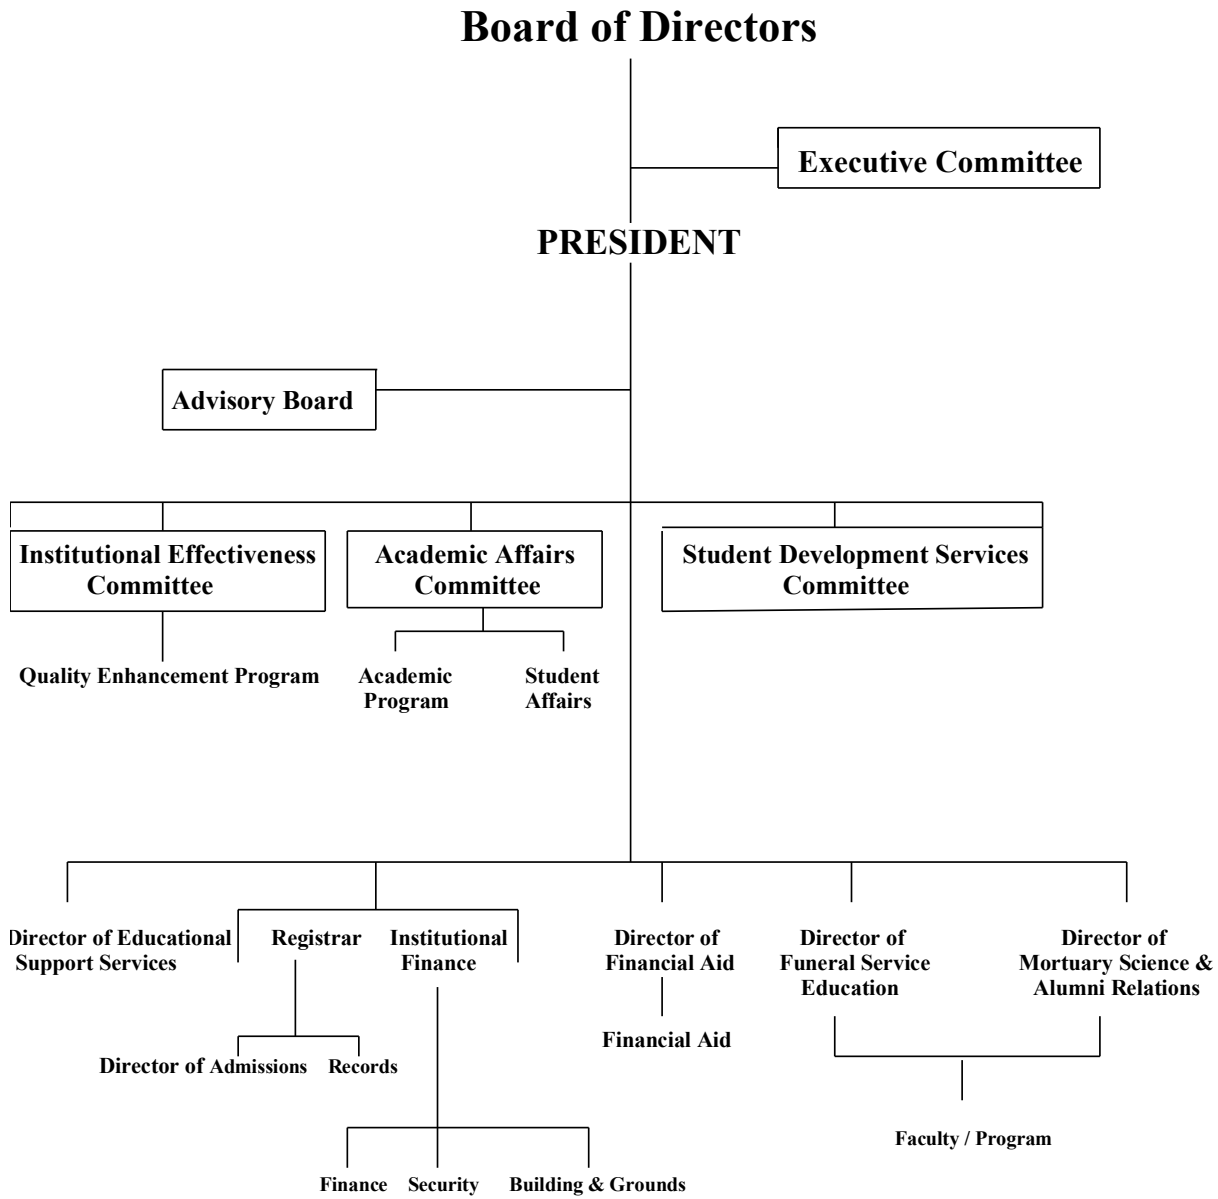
Board of Directors

Executive Committee

PRESIDENT

Advisory Board

Institutional Effectiveness Committee

Academic Affairs Committee

Student Development Services Committee

Quality Enhancement Program

Academic Program

Student Affairs

Director of Educational Support Services

Registrar

Institutional Finance

Director of Financial Aid

Director of Funeral Service Education

Director of Mortuary Science & Alumni Relations

Director of Admissions

Records

Financial Aid

Faculty / Program

Finance

Security

Building & Grounds